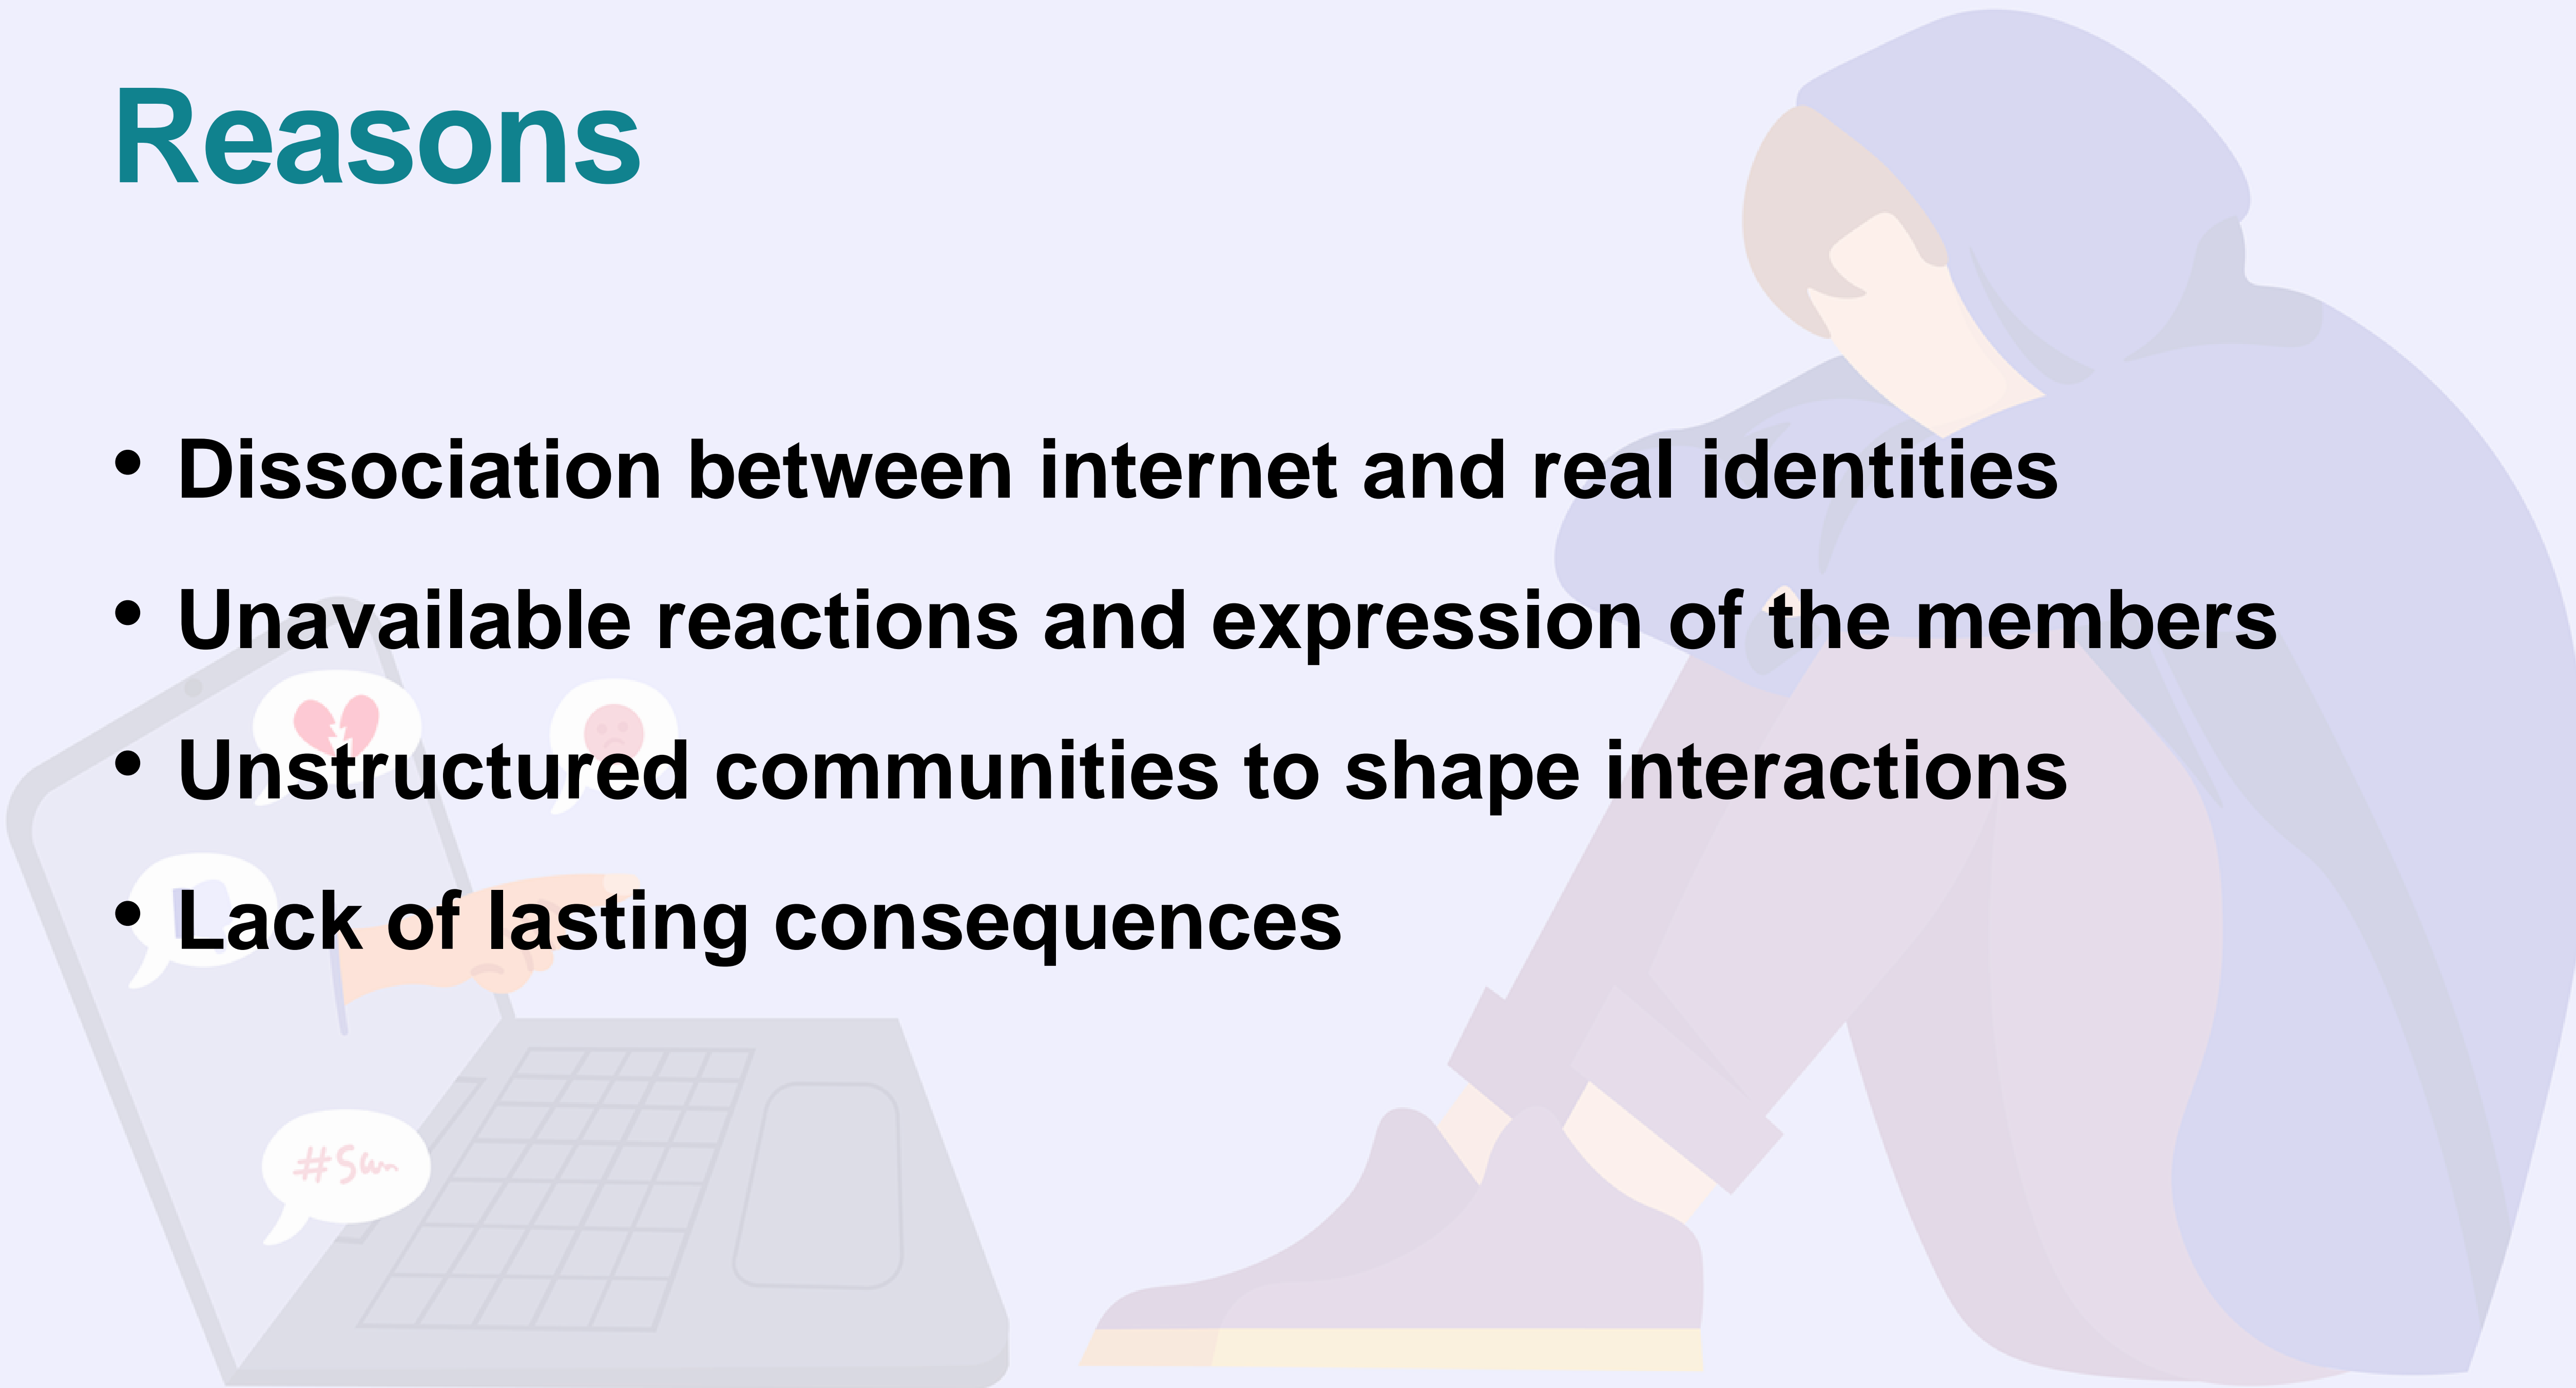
Reasons

• Dissociation between internet and real identities
• Unavailable reactions and expression of the members
• Unstructured communities to shape interactions
• Lack of lasting consequences

#Swn